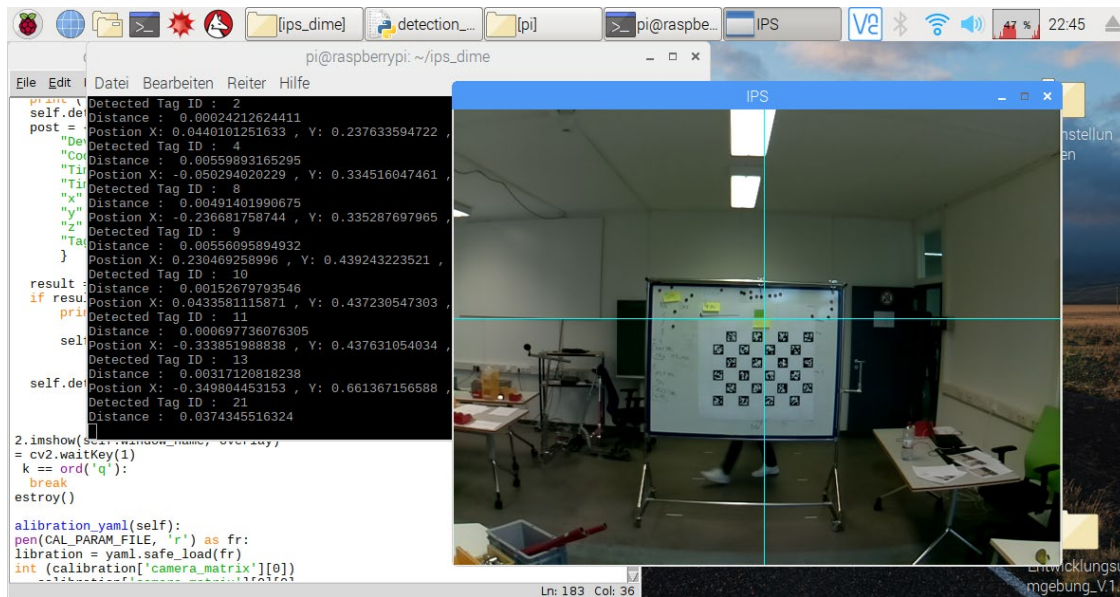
[ips_dime] detection_... [pi] pi@raspbe... IPS 47 % 22:45

pi@raspberrypi: ~/ips_dime

File Edit

Datei Bearbeiten Reiter Hilfe

Detected Tag ID : 2
Distance : 0.00024212624411
Postion X: 0.0440101251633 , Y: 0.237633594722 ,
Detected Tag ID : 4
Distance : 0.00559893165295
Postion X: -0.050294020229 , Y: 0.334516047461 ,
Detected Tag ID : 8
Distance : 0.00491401990675
Postion X: -0.236681758744 , Y: 0.335287697965 ,
Detected Tag ID : 9
Distance : 0.00556095894932
Postion X: 0.230469258996 , Y: 0.439243223521 ,
Detected Tag ID : 10
Distance : 0.00152679793546
Postion X: 0.0433581115871 , Y: 0.437230547303 ,
Detected Tag ID : 11
Distance : 0.000697736076305
Postion X: -0.333851988838 , Y: 0.437631054034 ,
Detected Tag ID : 13
Distance : 0.00317120818238
Postion X: -0.349804453153 , Y: 0.661367156588 ,
Detected Tag ID : 21
Distance : 0.0374345516324

print (
self.de
post =
"De
"Co
"Ti
"Ti
"x"
"y"
"z"
"Ta
}

result
if resu
pri

sel

self.de

2.imshow(self.window_name, overlay)
= cv2.waitKey(1)
k == ord('q'):
break
estroy()

alibration_yaml(self):
pen(CAL_PARAM_FILE, 'r') as fr:
libration = yaml.safe_load(fr)
int (calibration['camera_matrix'][0])

Ln: 183 Col: 36

IPS

nstellun
en

Entwicklungsu
mgebung_V1